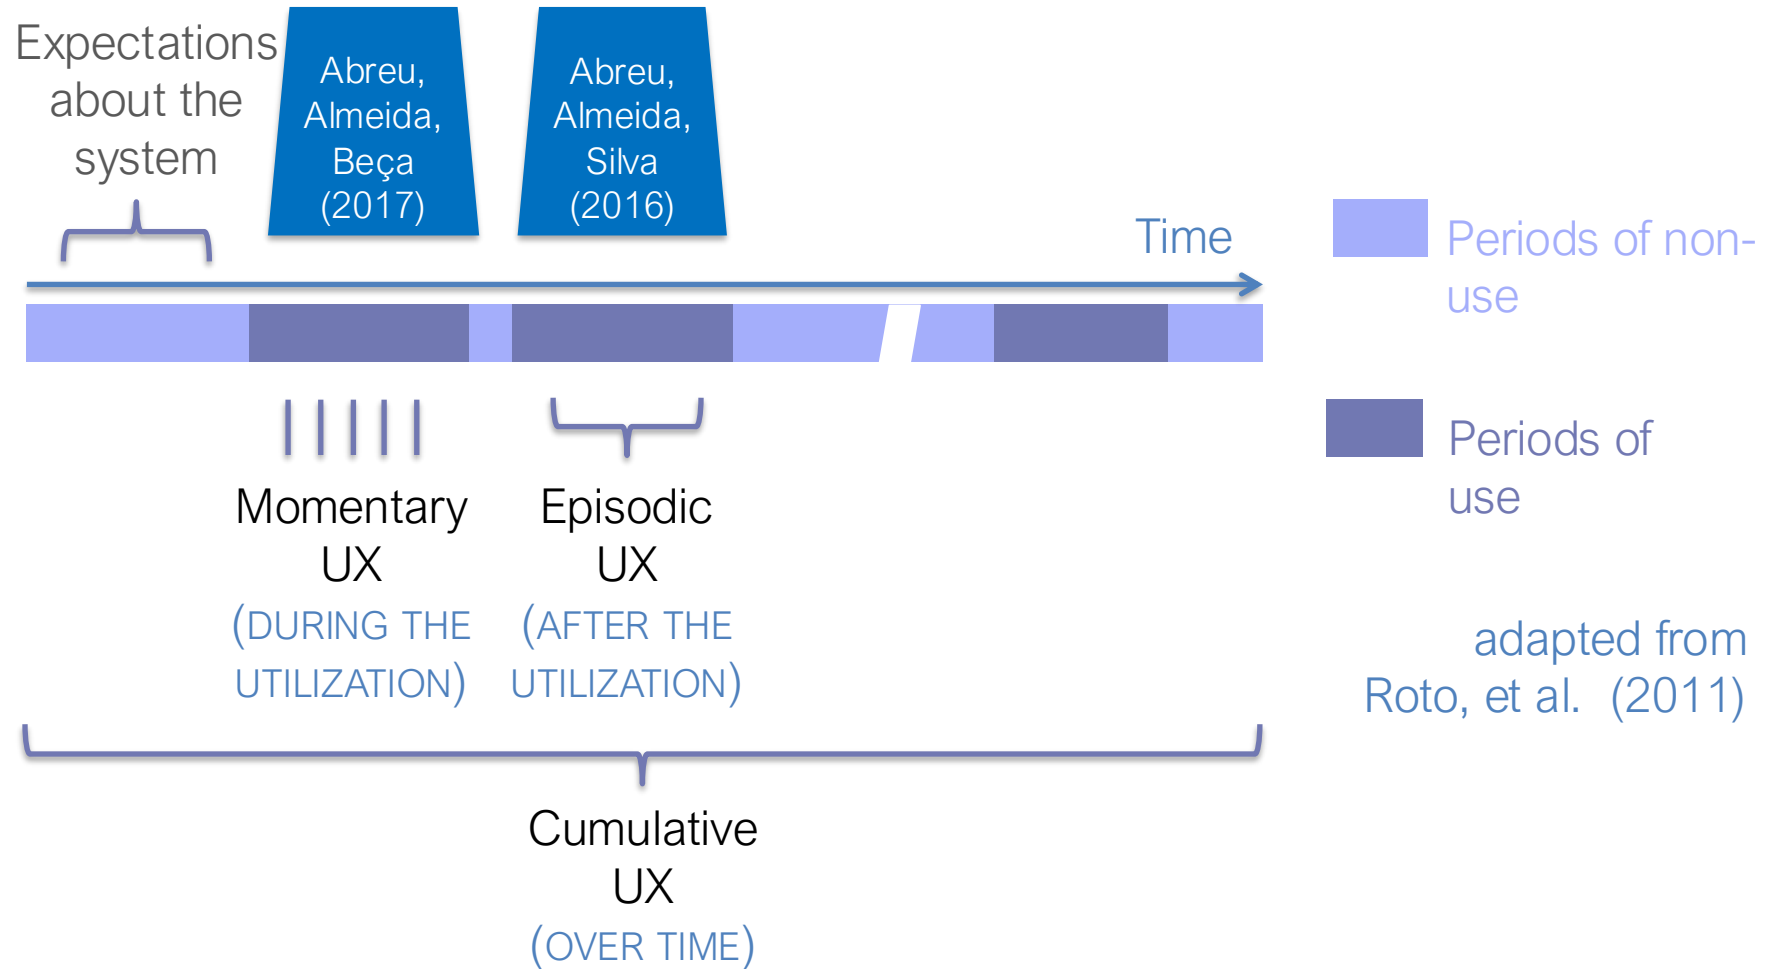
Expectations about the system

Abreu, Almeida, Beça (2017)

Abreu, Almeida, Silva (2016)

Time

Periods of non-use

Periods of use

Momentary UX
(DURING THE UTILIZATION)

Episodic UX
(AFTER THE UTILIZATION)

adapted from Roto, et al. (2011)

Cumulative UX
(OVER TIME)